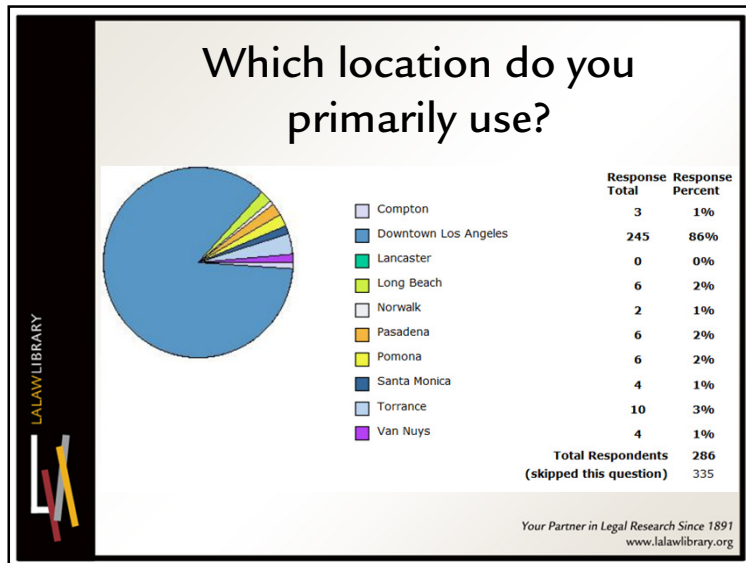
LALAWLIBRARY

Which location do you primarily use?

| | Response Total | Response Percent |
|---|---|---|
| Compton | 3 | 1% |
| Downtown Los Angeles | 245 | 86% |
| Lancaster | 0 | 0% |
| Long Beach | 6 | 2% |
| Norwalk | 2 | 1% |
| Pasadena | 6 | 2% |
| Pomona | 6 | 2% |
| Santa Monica | 4 | 1% |
| Torrance | 10 | 3% |
| Van Nuys | 4 | 1% |
| Total Respondents | 286 | |
| (skipped this question) | 335 | |

Your Partner in Legal Research Since 1891
www.lalawlibrary.org